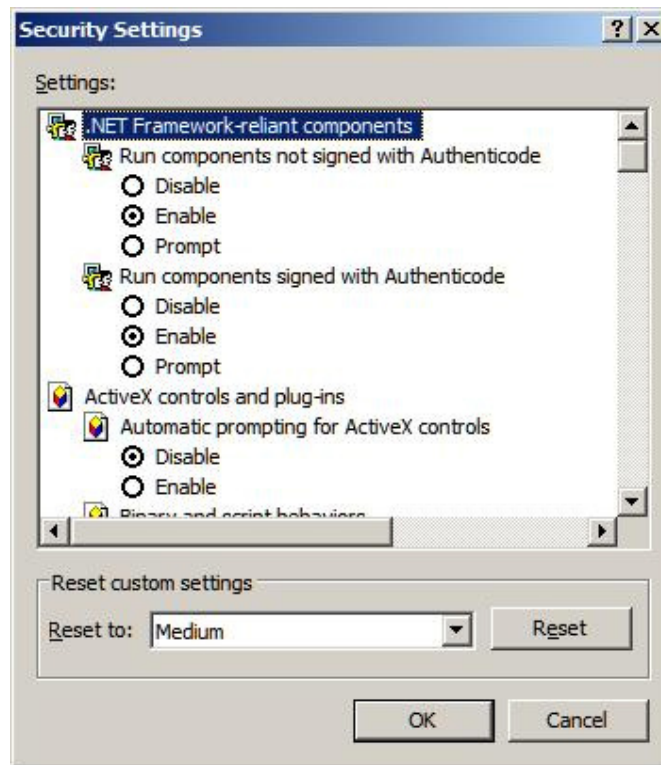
Security Settings

? X

Settings:

.NET Framework-reliant components

Run components not signed with Authenticode

Disable

Enable

Prompt

Run components signed with Authenticode

Disable

Enable

Prompt

ActiveX controls and plug-ins

Automatic prompting for ActiveX controls

Disable

Enable

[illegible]

Reset custom settings

Reset to: Medium

Reset

OK

Cancel